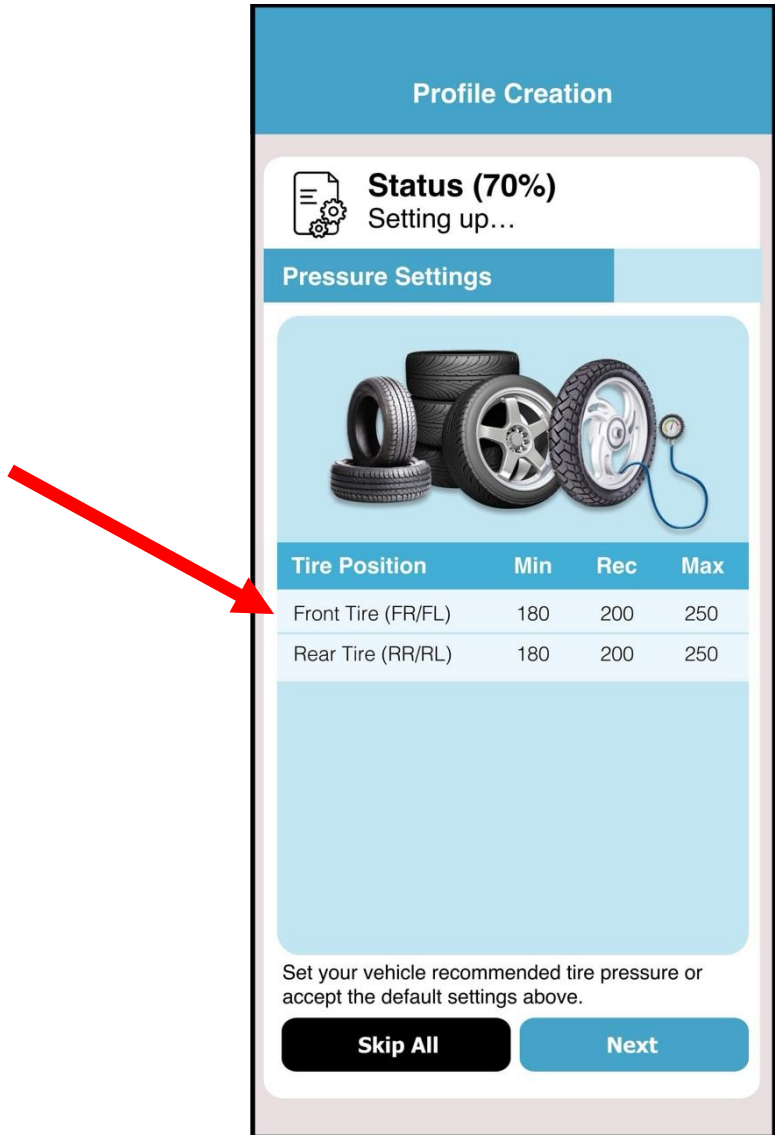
Profile Creation

Status (70%)
Setting up…

Pressure Settings

| Tire Position | Min | Rec | Max |
|---|---|---|---|
| Front Tire (FR/FL) | 180 | 200 | 250 |
| Rear Tire (RR/RL) | 180 | 200 | 250 |

Set your vehicle recommended tire pressure or accept the default settings above.

Skip All

Next